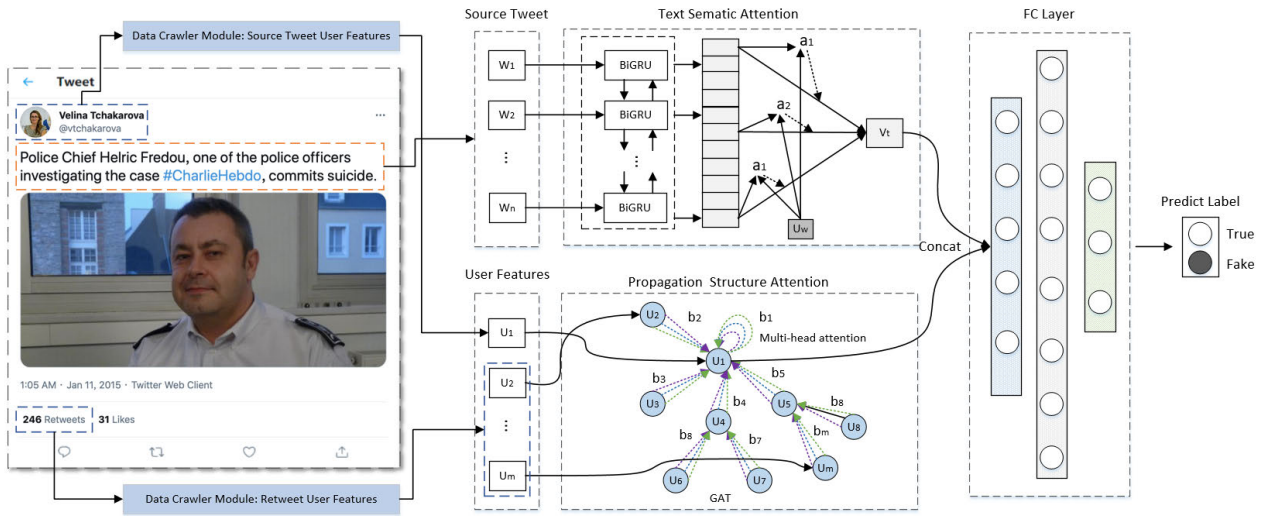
Data Crawler Module: Source Tweet User Features

Tweet

Velina Tchakarova
@vtchakarova

Police Chief Helric Fredou, one of the police officers investigating the case #CharlieHebdo, commits suicide.

1:05 AM · Jan 11, 2015 · Twitter Web Client

246 Retweets 31 Likes

Data Crawler Module: Retweet User Features

Source Tweet

$W_1$

$W_2$

⋮

$W_n$

Text Sematic Attention

BiGRU

BiGRU

⋮

BiGRU

$a_1$

$a_2$

$a_1$

$U_w$

$V_t$

User Features

$U_1$

$U_2$

⋮

$U_m$

Propagation Structure Attention

$U_2$ $b_2$ $b_1$

Multi-head attention

$U_1$

$b_3$ $b_5$

$U_3$ $b_4$ $U_5$ $b_8$

$U_4$ $b_m$ $U_8$

$b_8$ $b_7$

$U_m$

$U_6$ $U_7$

GAT

Concat

FC Layer

Predict Label

True

Fake